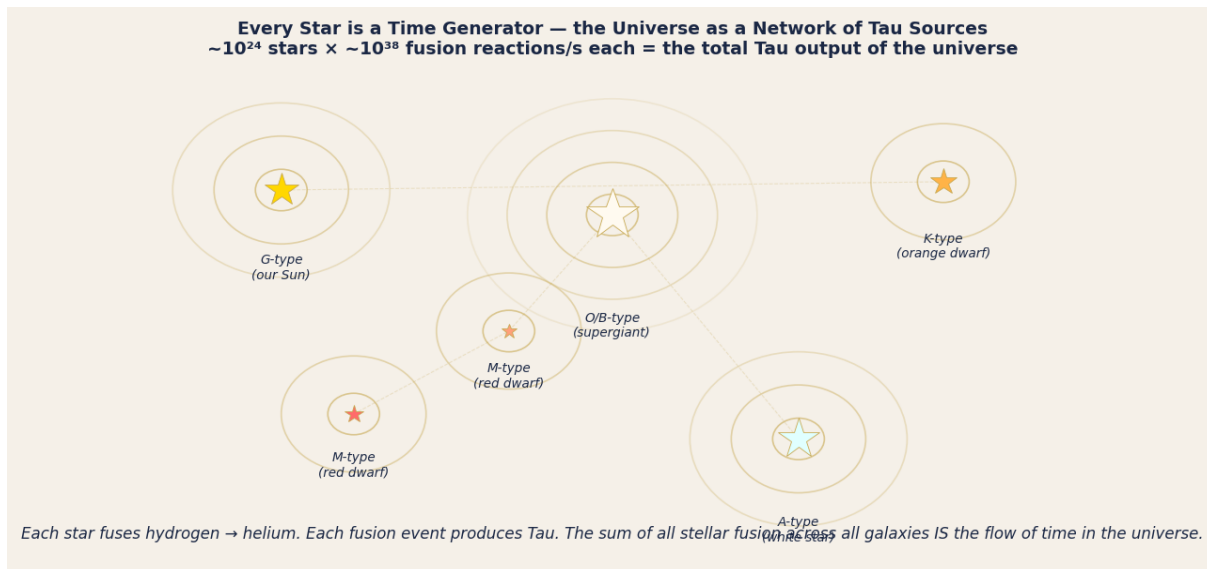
Every Star is a Time Generator — the Universe as a Network of Tau Sources
~$10^{24}$ stars × ~$10^{38}$ fusion reactions/s each = the total Tau output of the universe

G-type
(our Sun)

O/B-type
(supergiant)

K-type
(orange dwarf)

M-type
(red dwarf)

M-type
(red dwarf)

A-type
(white star)

Each star fuses hydrogen → helium. Each fusion event produces Tau. The sum of all stellar fusion across all galaxies IS the flow of time in the universe.